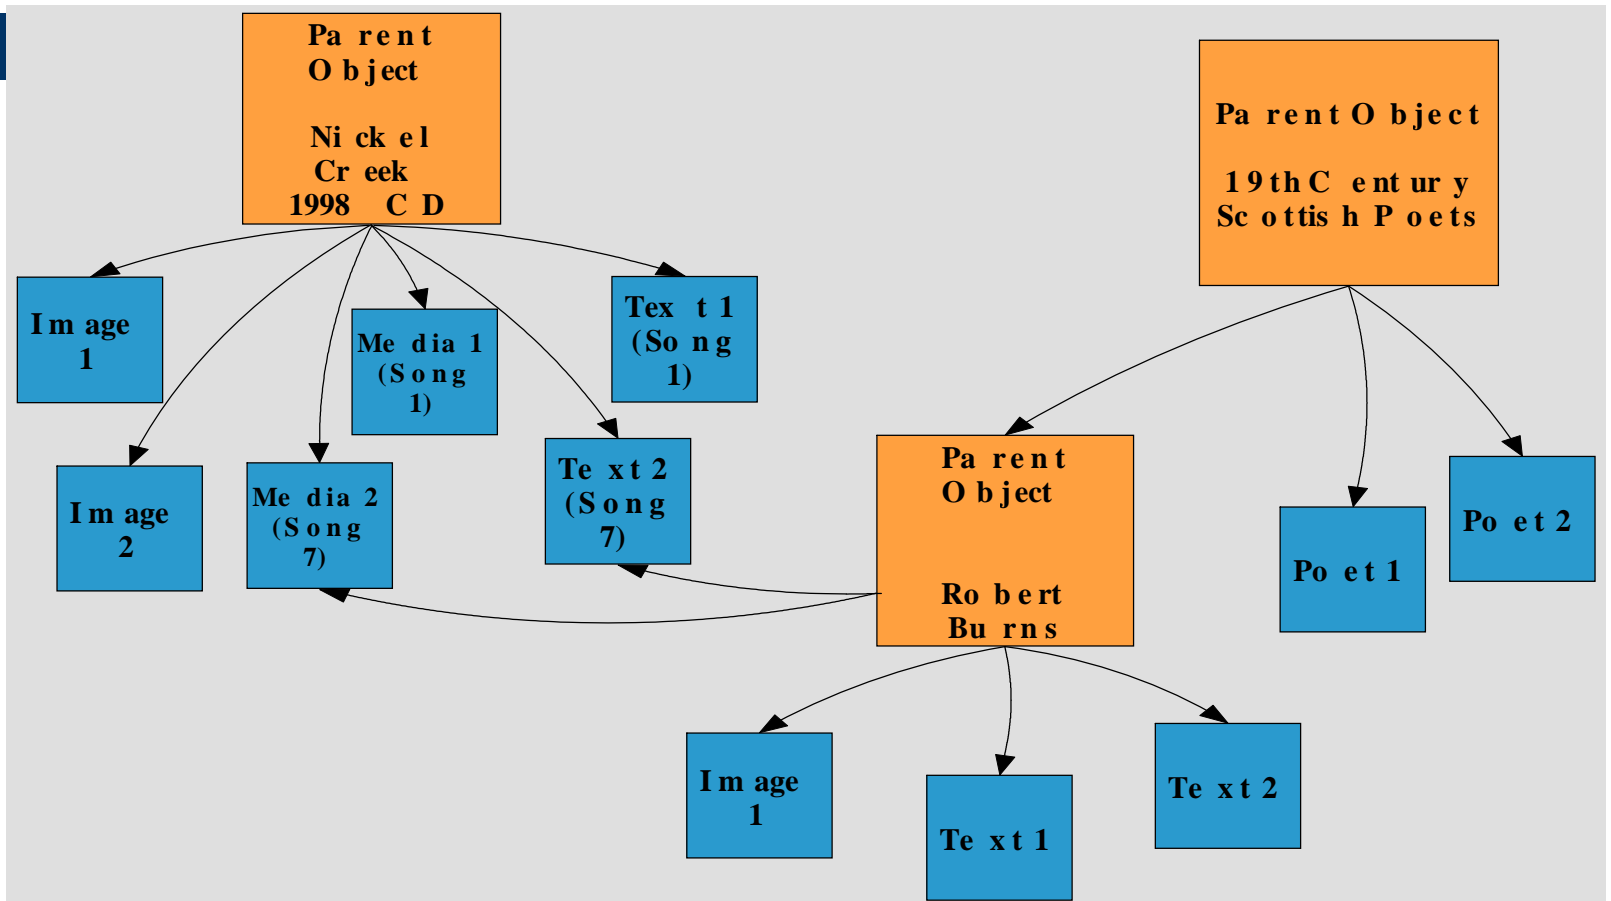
Parent Object

Nickel Creek 1998 CD

Image 1

Image 2

Media 2 (Song 7)

Media 1 (Song 1)

Text 2 (Song 7)

Text 1 (Song 1)

Parent Object

19th Century Scottish Poets

Parent Object

Robert Burns

Poet 1

Poet 2

Image 1

Text 1

Text 2